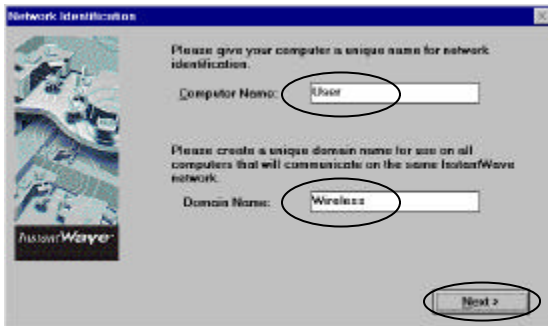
Network Identification

InstantWave

Please give your computer is unique name for network identification.

Computer Name: User

Please create a unique domain name for use on all computers that will communicate on the same InstantWave network.

Domain Name: Wireless

Next >